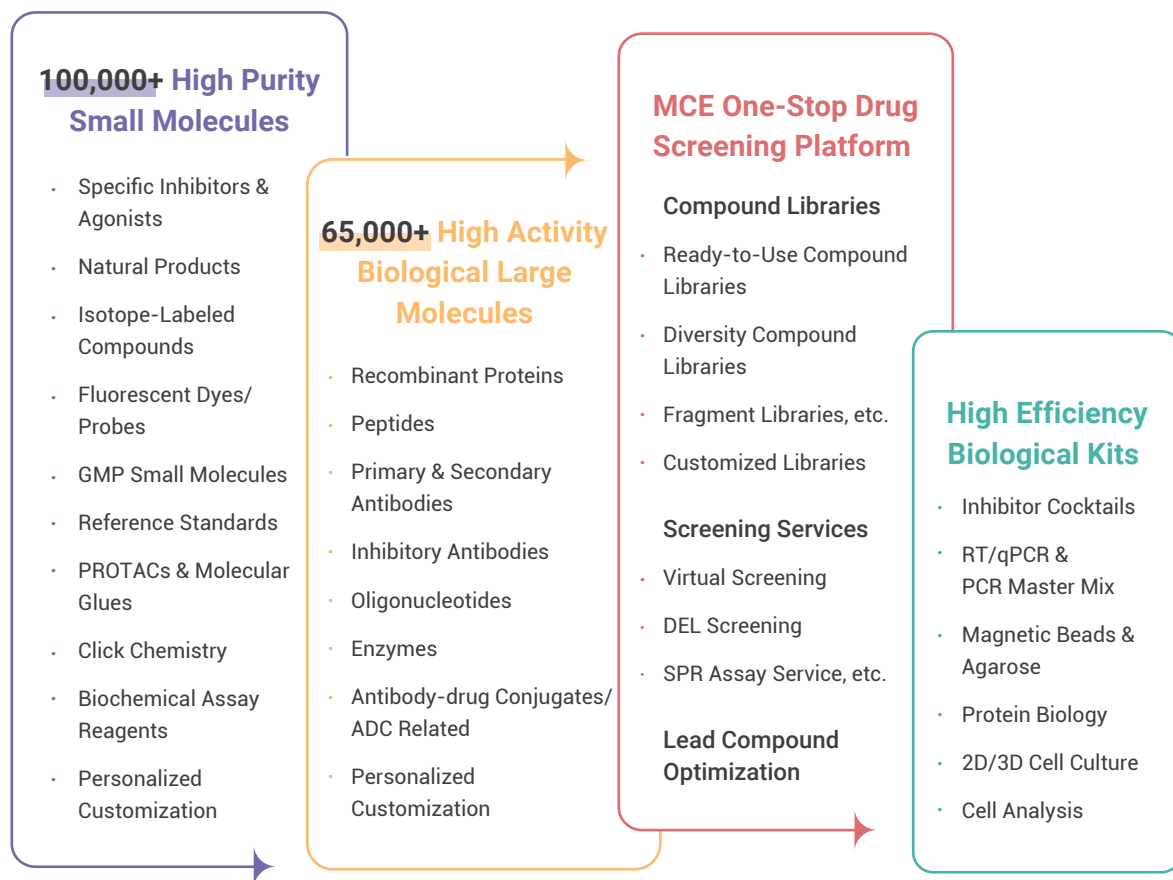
100,000+ High Purity Small Molecules

- Specific Inhibitors & Agonists
- Natural Products
- Isotope-Labeled Compounds
- Fluorescent Dyes/ Probes
- GMP Small Molecules
- Reference Standards
- PROTACs & Molecular Glues
- Click Chemistry
- Biochemical Assay Reagents
- Personalized Customization

65,000+ High Activity Biological Large Molecules

- Recombinant Proteins
- Peptides
- Primary & Secondary Antibodies
- Inhibitory Antibodies
- Oligonucleotides
- Enzymes
- Antibody-drug Conjugates/ ADC Related
- Personalized Customization

MCE One-Stop Drug Screening Platform

Compound Libraries

- Ready-to-Use Compound Libraries
- Diversity Compound Libraries
- Fragment Libraries, etc.
- Customized Libraries

Screening Services

- Virtual Screening
- DEL Screening
- SPR Assay Service, etc.

Lead Compound Optimization

High Efficiency Biological Kits

- Inhibitor Cocktails
- RT/qPCR & PCR Master Mix
- Magnetic Beads & Agarose
- Protein Biology
- 2D/3D Cell Culture
- Cell Analysis